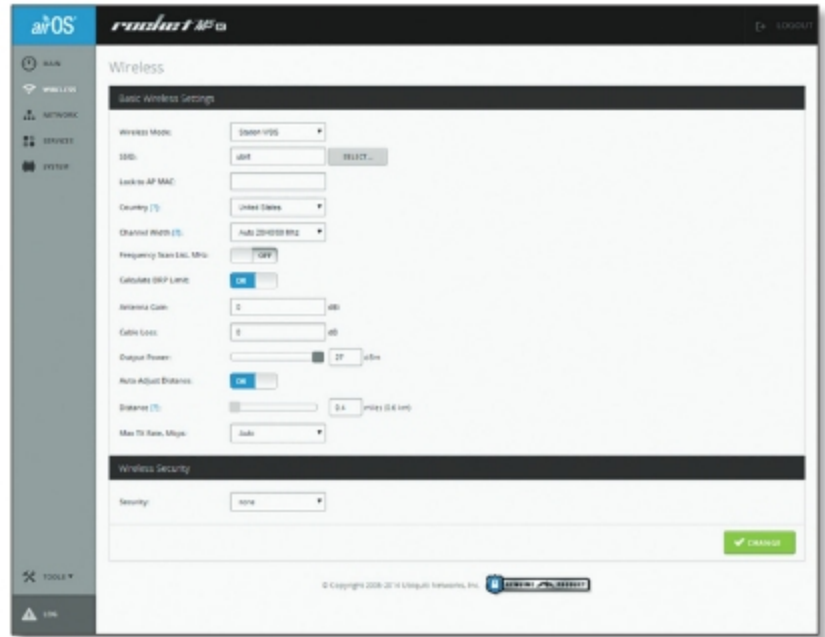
airOS

rocket M5

LOGOUT

MAIN
WIRELESS
NETWORK
SERVICES
SYSTEM

Wireless

Basic Wireless Settings

Wireless Mode: Station WDS

SSID: ubnt SELECT...

Lock to AP MAC:

Country [?]: United States

Channel Width [?]: Auto 20/40/80 MHz

Frequency Scan List, MHz: OFF

Calculate EIRP Limit: ON

Antenna Gain: 0 dBi

Cable Loss: 0 dB

Output Power: 27 dBm

Auto Adjust Distance: ON

Distance [?]: 0.4 miles (0.6 km)

Max TX Rate, Mbps: Auto

Wireless Security

Security: none

CHANGE

TOOLS

LOG

© Copyright 2006-2014 Ubiquiti Networks, Inc. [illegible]